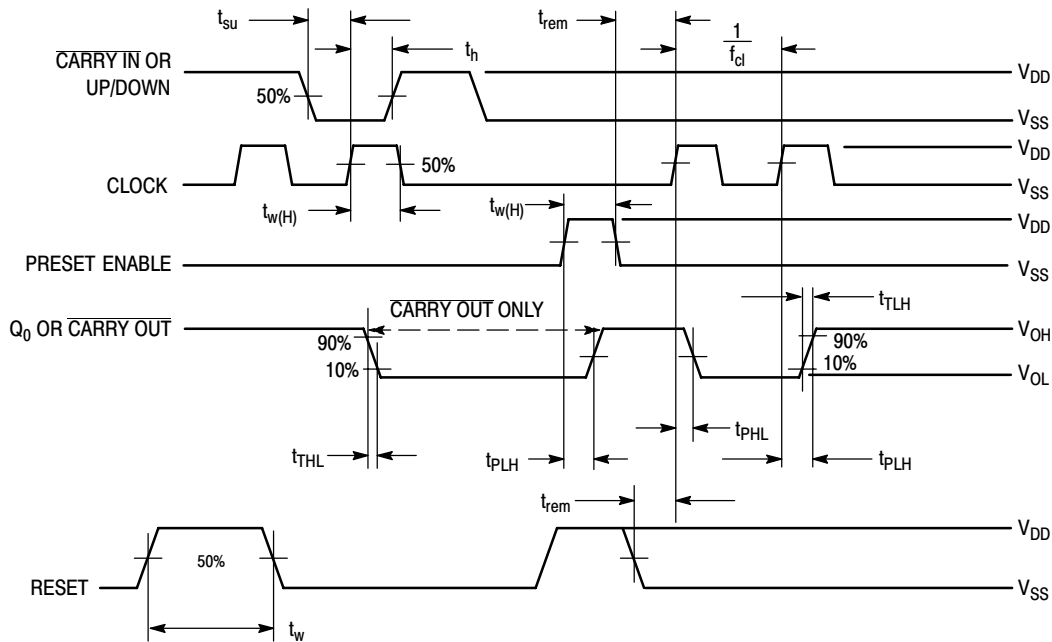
$t_{su}$

$t_{rem}$

$\frac{1}{f_{cl}}$

$\overline{\text{CARRY IN}}$ OR UP/DOWN

$t_h$

$V_{DD}$

50%

$V_{SS}$

$V_{DD}$

CLOCK

50%

$V_{SS}$

$t_{w(H)}$

$t_{w(H)}$

$V_{DD}$

PRESET ENABLE

$V_{SS}$

$\overline{\text{CARRY OUT}}$ ONLY

$t_{TLH}$

$Q_0$ OR $\overline{\text{CARRY OUT}}$

90%

90%

$V_{OH}$

10%

10%

$V_{OL}$

$t_{PHL}$

$t_{THL}$

$t_{PLH}$

$t_{PLH}$

$t_{rem}$

$V_{DD}$

50%

RESET

$V_{SS}$

$t_w$